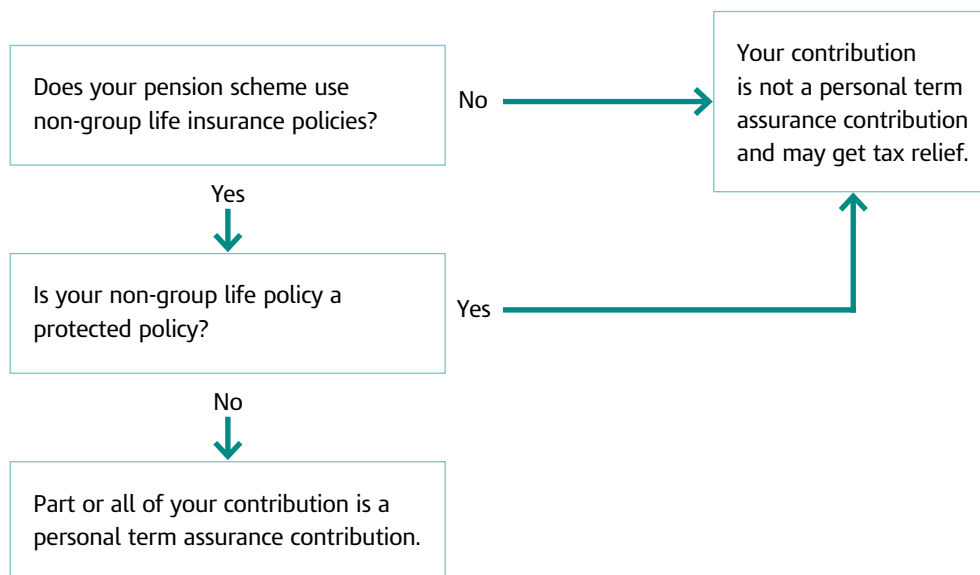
Does your pension scheme use non-group life insurance policies?

No

Your contribution is not a personal term assurance contribution and may get tax relief.

Yes

Is your non-group life policy a protected policy?

Yes

No

Part or all of your contribution is a personal term assurance contribution.